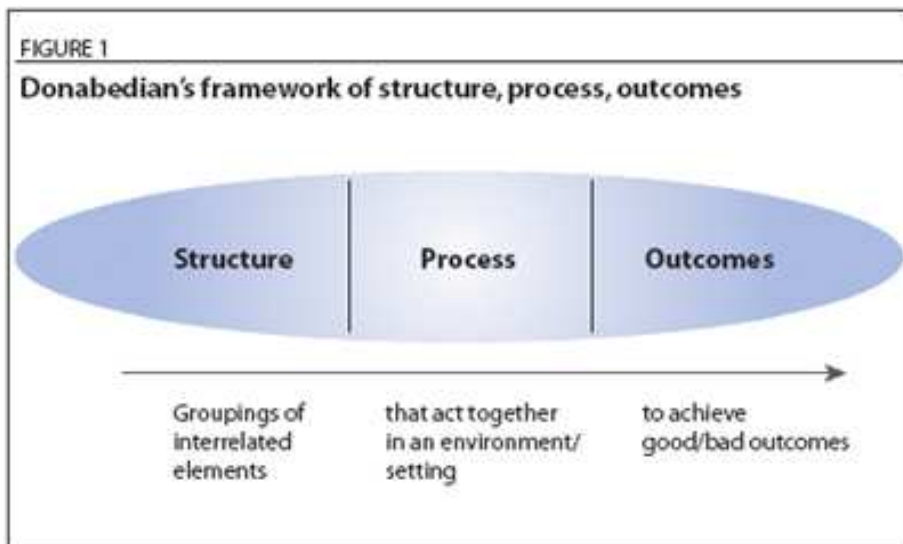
FIGURE 1

Donabedian's framework of structure, process, outcomes

Structure

Process

Outcomes

Groupings of interrelated elements

that act together in an environment/ setting

to achieve good/bad outcomes